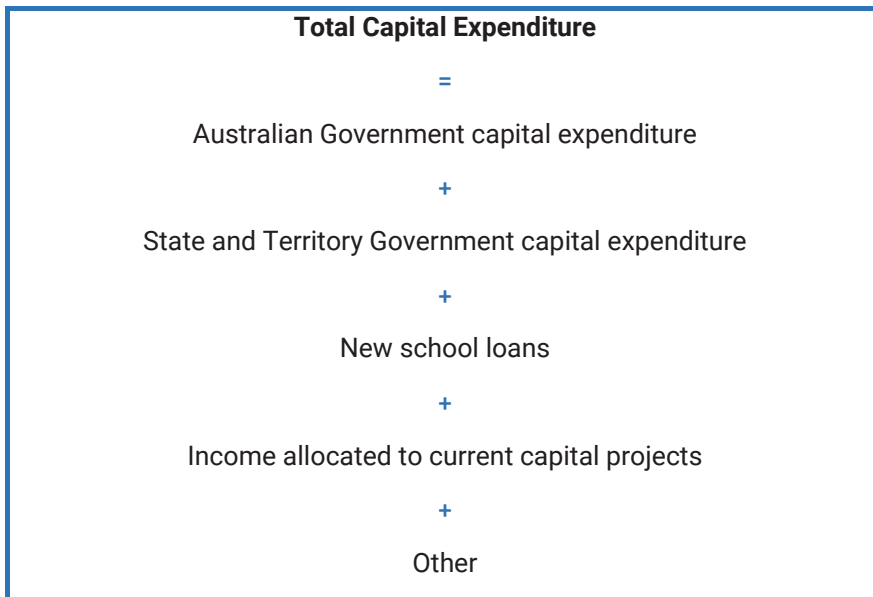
**Total Capital Expenditure**

=

Australian Government capital expenditure

+

State and Territory Government capital expenditure

+

New school loans

+

Income allocated to current capital projects

+

Other